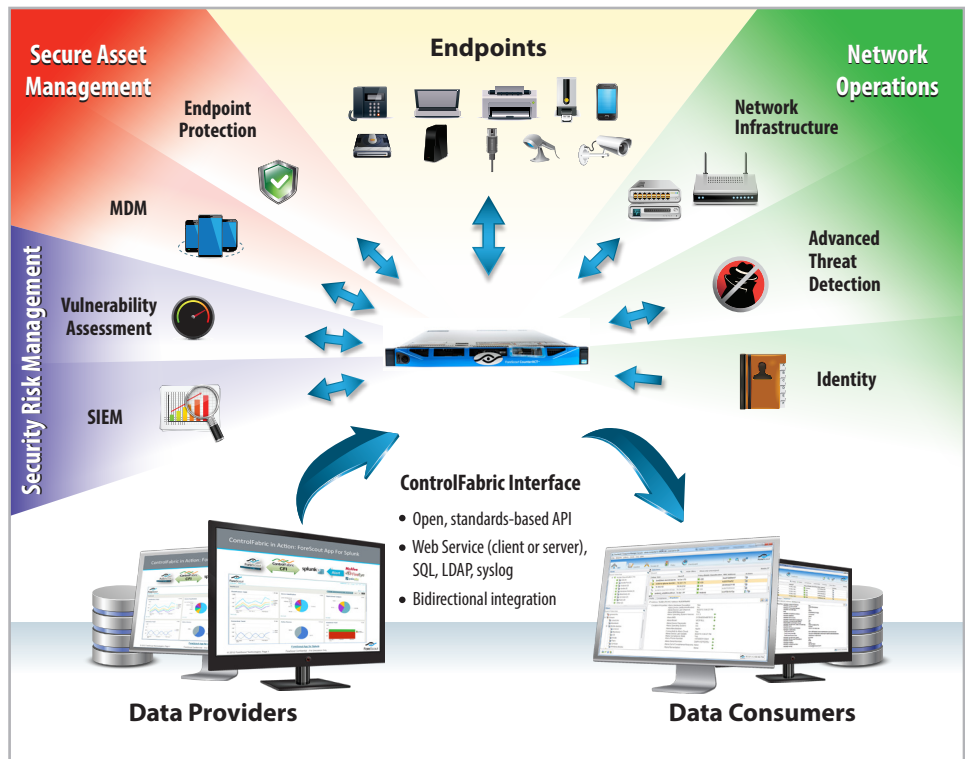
Secure Asset Management

Endpoints

Network Operations

Endpoint Protection

Network Infrastructure

MDM

Advanced Threat Detection

Security Risk Management

Vulnerability Assessment

Identity

SIEM

ControlFabric Interface

• Open, standards-based API
• Web Service (client or server), SQL, LDAP, syslog
• Bidirectional integration

ControlFabric in Action: ForeScout App For Splunk

Data Providers

Data Consumers